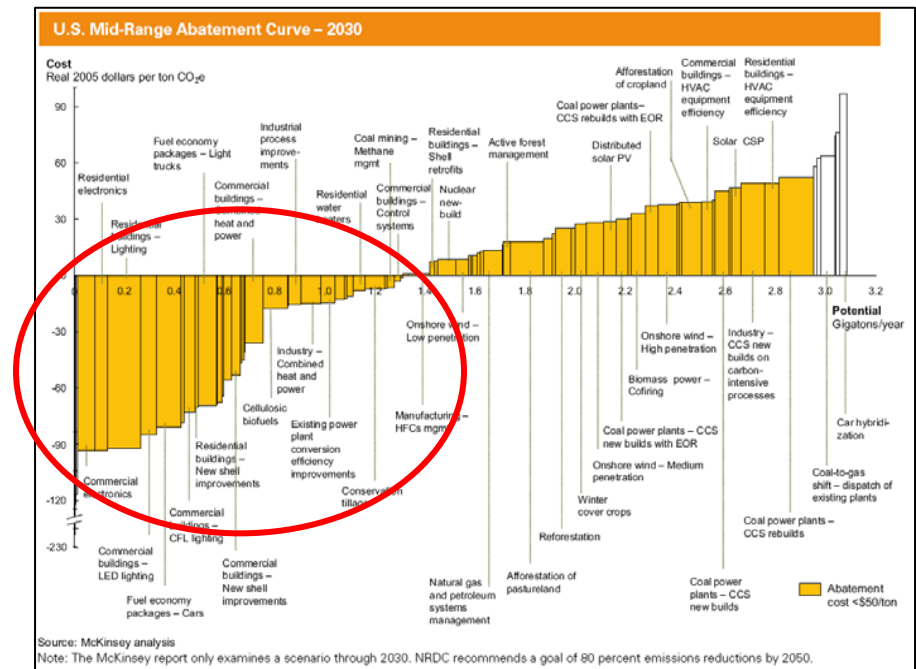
U.S. Mid-Range Abatement Curve – 2030

Cost
Real 2005 dollars per ton $CO_2e$

90
60
30
0
-30
-60
-90
-120
-230

0.2 0.4 0.6 0.8 1.0 1.2 1.4 1.6 1.8 2.0 2.2 2.4 2.6 2.8 3.0 3.2

Potential
Gigatons/year

Residential electronics
Residential buildings – Lighting
Fuel economy packages – Light trucks
Commercial buildings – Combined heat and power
Industrial process improvements
Residential water heaters
Coal mining – Methane mgmt
Commercial buildings – Control systems
Residential buildings – Shell retrofits
Nuclear new-build
Active forest management
Coal power plants – CCS rebuilds with EOR
Distributed solar PV
Afforestation of cropland
Commercial buildings – HVAC equipment efficiency
Solar CSP
Residential buildings – HVAC equipment efficiency

Commercial electronics
Commercial buildings – LED lighting
Commercial buildings – CFL lighting
Fuel economy packages – Cars
Residential buildings – New shell improvements
Commercial buildings – New shell improvements
Cellulosic biofuels
Industry – Combined heat and power
Existing power plant conversion efficiency improvements
Conservation tillage
Manufacturing – HFCs mgmt
Onshore wind – Low penetration
Natural gas and petroleum systems management
Afforestation of pastureland
Reforestation
Winter cover crops
Onshore wind – Medium penetration
Coal power plants – CCS new builds with EOR
Biomass power – Cofiring
Onshore wind – High penetration
Coal power plants – CCS new builds
Industry – CCS new builds on carbon-intensive processes
Coal power plants – CCS rebuilds
Coal-to-gas shift – dispatch of existing plants
Car hybridization

Abatement cost <$50/ton

Source: McKinsey analysis
Note: The McKinsey report only examines a scenario through 2030. NRDC recommends a goal of 80 percent emissions reductions by 2050.